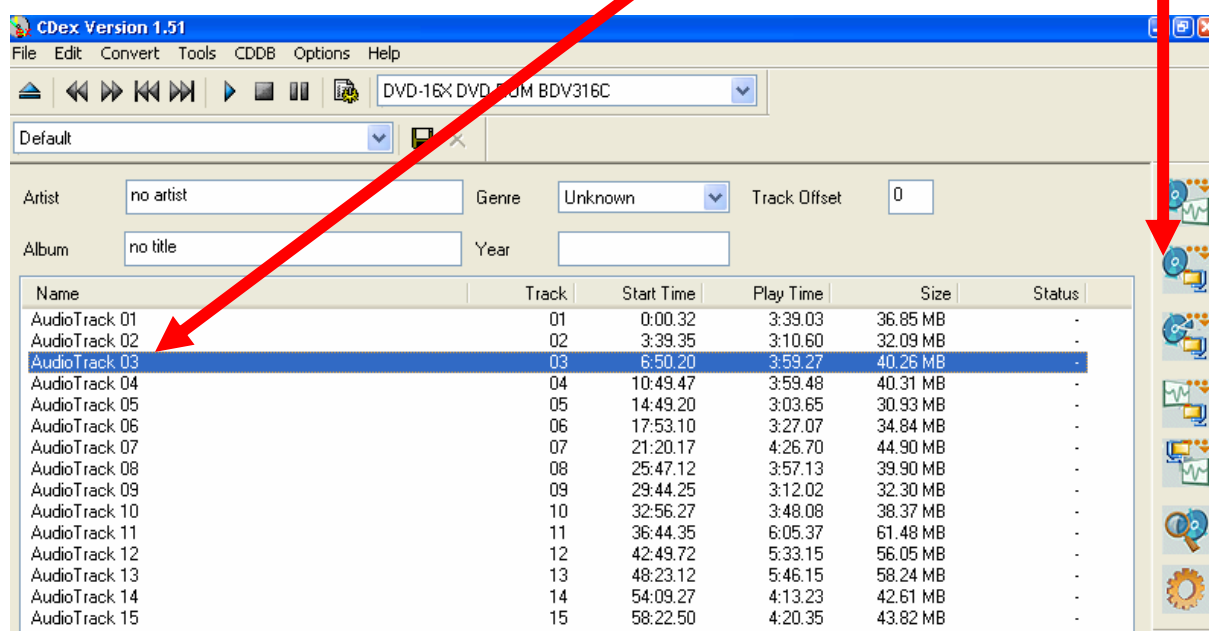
CDex Version 1.51

File Edit Convert Tools CDDB Options Help

DVD-16X DVD-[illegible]OM BDV316C

Default

Artist no artist

Genre Unknown

Track Offset 0

Album no title

Year

| Name | Track | Start Time | Play Time | Size | Status |
|---|---|---|---|---|---|
| AudioTrack 01 | 01 | 0:00.32 | 3:39.03 | 36.85 MB | - |
| AudioTrack 02 | 02 | 3:39.35 | 3:10.60 | 32.09 MB | - |
| AudioTrack 03 | 03 | 6:50.20 | 3:59.27 | 40.26 MB | - |
| AudioTrack 04 | 04 | 10:49.47 | 3:59.48 | 40.31 MB | - |
| AudioTrack 05 | 05 | 14:49.20 | 3:03.65 | 30.93 MB | - |
| AudioTrack 06 | 06 | 17:53.10 | 3:27.07 | 34.84 MB | - |
| AudioTrack 07 | 07 | 21:20.17 | 4:26.70 | 44.90 MB | - |
| AudioTrack 08 | 08 | 25:47.12 | 3:57.13 | 39.90 MB | - |
| AudioTrack 09 | 09 | 29:44.25 | 3:12.02 | 32.30 MB | - |
| AudioTrack 10 | 10 | 32:56.27 | 3:48.08 | 38.37 MB | - |
| AudioTrack 11 | 11 | 36:44.35 | 6:05.37 | 61.48 MB | - |
| AudioTrack 12 | 12 | 42:49.72 | 5:33.15 | 56.05 MB | - |
| AudioTrack 13 | 13 | 48:23.12 | 5:46.15 | 58.24 MB | - |
| AudioTrack 14 | 14 | 54:09.27 | 4:13.23 | 42.61 MB | - |
| AudioTrack 15 | 15 | 58:22.50 | 4:20.35 | 43.82 MB | - |